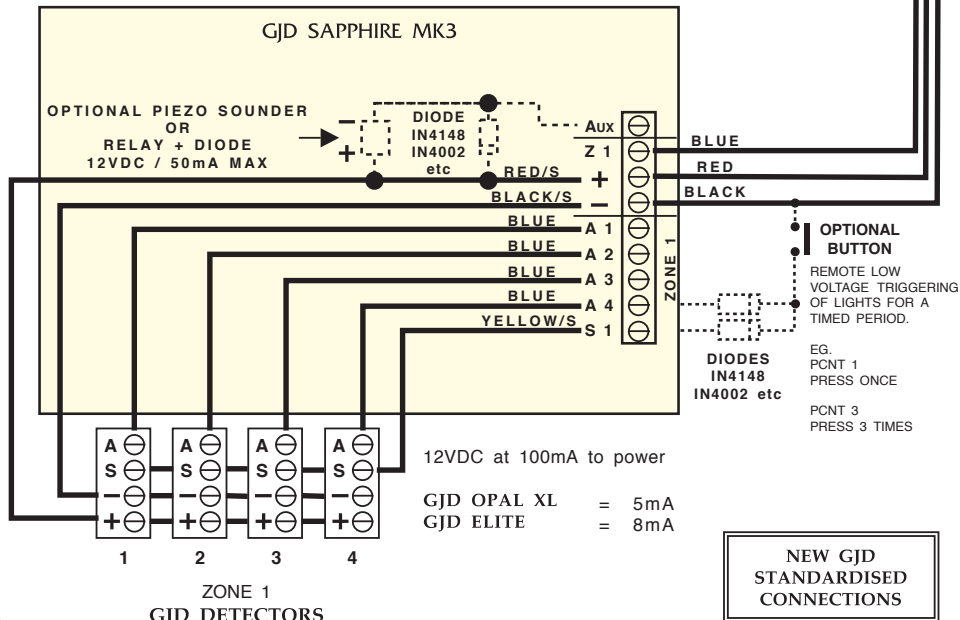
GJD SAPPHIRE MK3

OPTIONAL PIEZO SOUNDER
OR
RELAY + DIODE
12VDC / 50mA MAX

DIODE
IN4148
IN4002
etc

Aux
Z 1
+
−

BLUE
RED
BLACK

RED/S
BLACK/S
BLUE A 1
BLUE A 2
BLUE A 3
BLUE A 4
YELLOW/S S 1

ZONE 1

OPTIONAL
BUTTON

REMOTE LOW VOLTAGE TRIGGERING OF LIGHTS FOR A TIMED PERIOD.

EG.
PCNT 1
PRESS ONCE

PCNT 3
PRESS 3 TIMES

DIODES
IN4148
IN4002 etc

A
S
−
+

A
S
−
+

A
S
−
+

A
S
−
+

1 2 3 4

12VDC at 100mA to power

GJD OPAL XL = 5mA
GJD ELITE = 8mA

ZONE 1
GJD DETECTORS

NEW GJD
STANDARDISED
CONNECTIONS